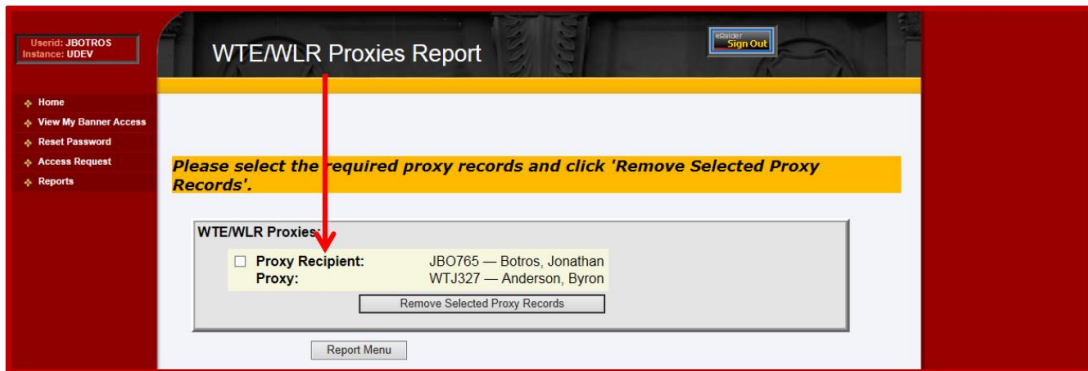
Userid: JBOTROS
Instance: UDEV

Home
View My Banner Access
Reset Password
Access Request
Reports

WTE/WLR Proxies Report

eRaider
Sign Out

Please select the required proxy records and click 'Remove Selected Proxy Records'.

WTE/WLR Proxies:

Proxy Recipient: JBO765 — Botros, Jonathan
Proxy: WTJ327 — Anderson, Byron

Remove Selected Proxy Records

Report Menu